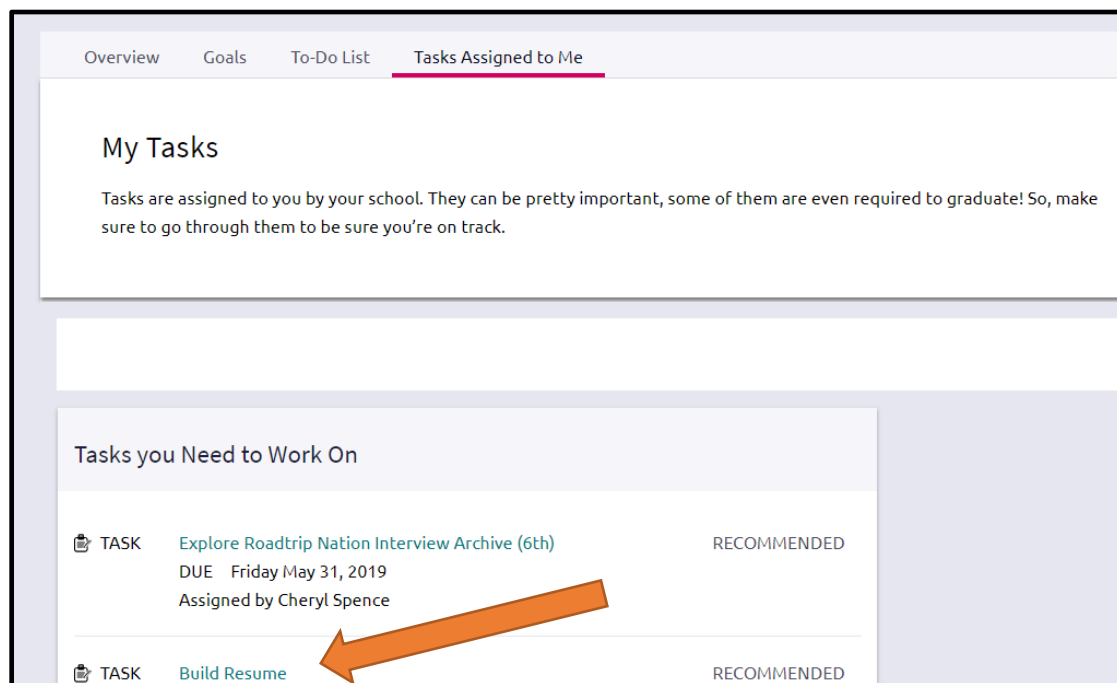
Overview Goals To-Do List Tasks Assigned to Me

My Tasks

Tasks are assigned to you by your school. They can be pretty important, some of them are even required to graduate! So, make sure to go through them to be sure you're on track.

Tasks you Need to Work On

TASK Explore Roadtrip Nation Interview Archive (6th) RECOMMENDED
DUE Friday May 31, 2019
Assigned by Cheryl Spence

TASK Build Resume RECOMMENDED